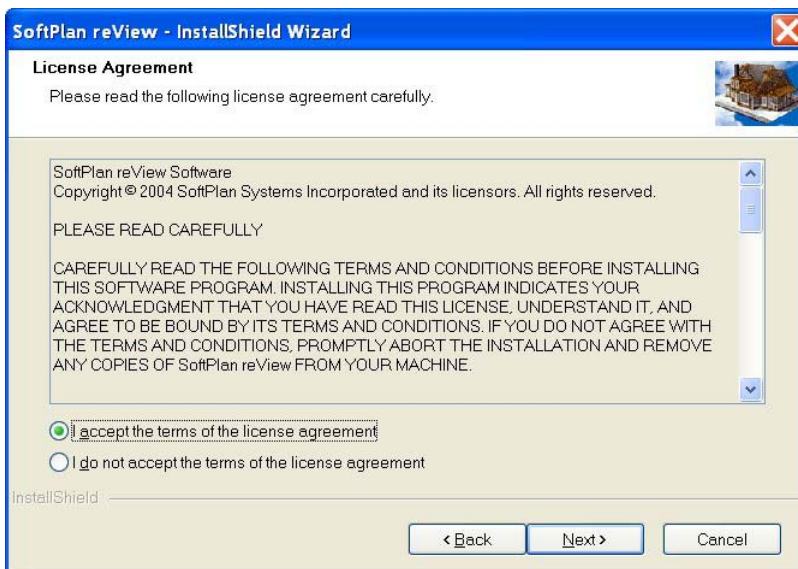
SoftPlan reView - InstallShield Wizard

License Agreement

Please read the following license agreement carefully.

SoftPlan reView Software
Copyright © 2004 SoftPlan Systems Incorporated and its licensors. All rights reserved.

PLEASE READ CAREFULLY

CAREFULLY READ THE FOLLOWING TERMS AND CONDITIONS BEFORE INSTALLING THIS SOFTWARE PROGRAM. INSTALLING THIS PROGRAM INDICATES YOUR ACKNOWLEDGMENT THAT YOU HAVE READ THIS LICENSE, UNDERSTAND IT, AND AGREE TO BE BOUND BY ITS TERMS AND CONDITIONS. IF YOU DO NOT AGREE WITH THE TERMS AND CONDITIONS, PROMPTLY ABORT THE INSTALLATION AND REMOVE ANY COPIES OF SoftPlan reView FROM YOUR MACHINE.

I accept the terms of the license agreement

I do not accept the terms of the license agreement

InstallShield

< Back

Next >

Cancel